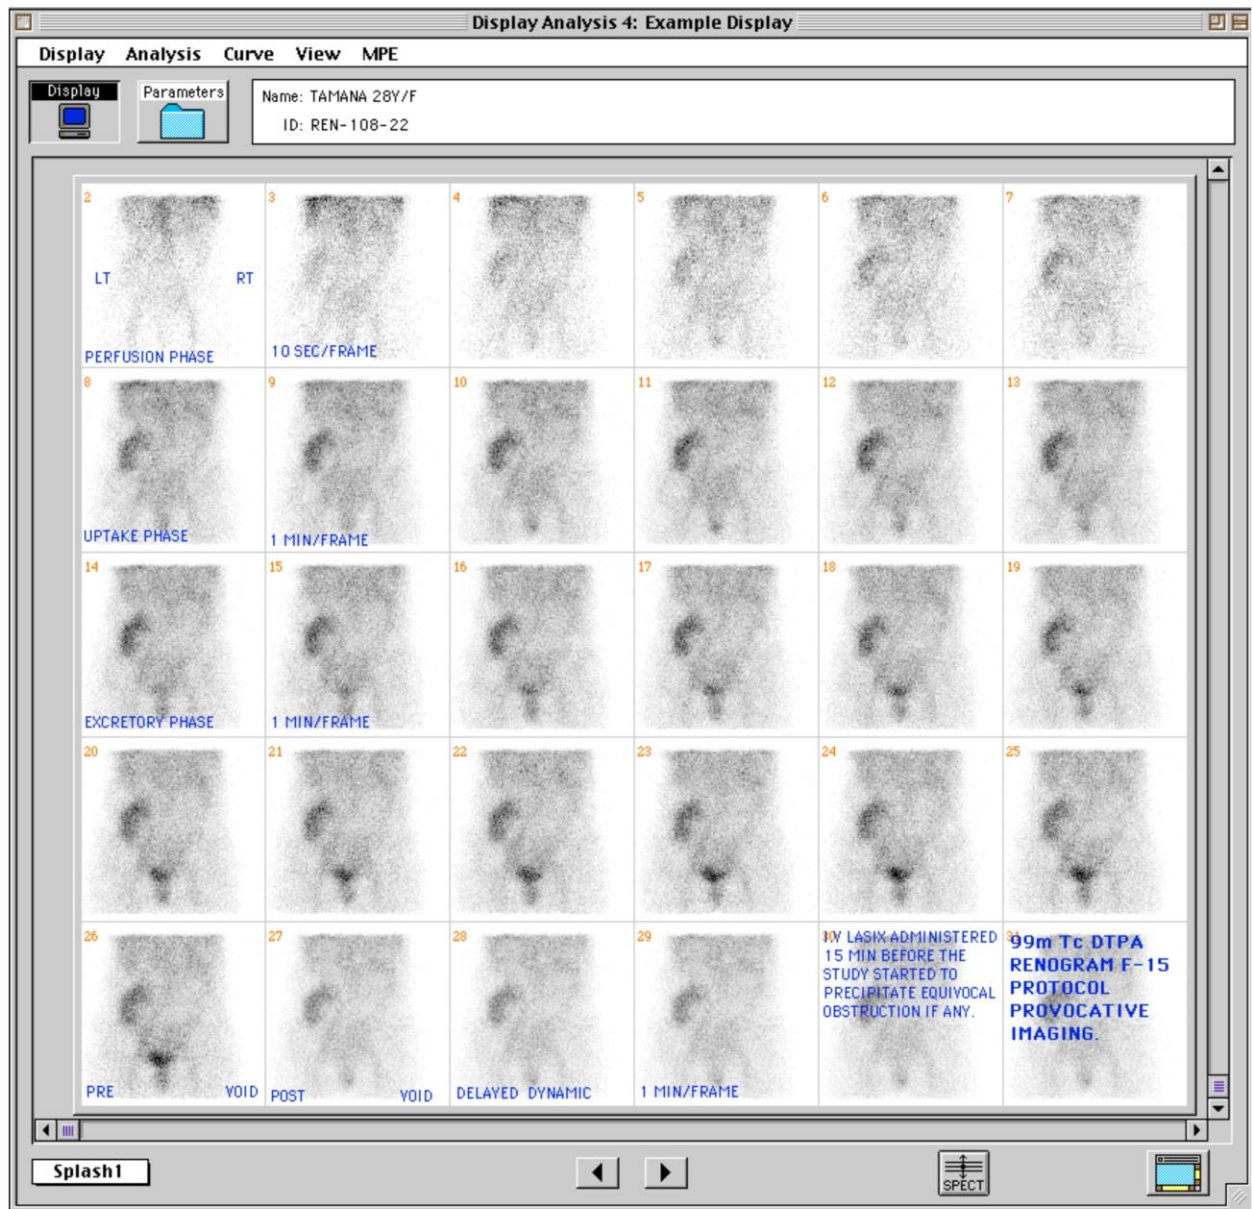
Display Analysis 4: Example Display

Display Analysis Curve View MPE

Display

Parameters

Name: TAMANA 28Y/F
ID: REN-108-22

2
LT
RT
PERFUSION PHASE

3
10 SEC/FRAME

4

5

6

7

8
UPTAKE PHASE

9
1 MIN/FRAME

10

11

12

13

14
EXCRETORY PHASE

15
1 MIN/FRAME

16

17

18

19

20

21

22

23

24

25

26
PRE VOID

27
POST VOID

28
DELAYED DYNAMIC

29
1 MIN/FRAME

30
IV LASIX ADMINISTERED 15 MIN BEFORE THE STUDY STARTED TO PRECIPITATE EQUIVOCAL OBSTRUCTION IF ANY.

31
99m Tc DTPA RENOGRAM F-15 PROTOCOL PROVOCATIVE IMAGING.

Splash1

SPECT